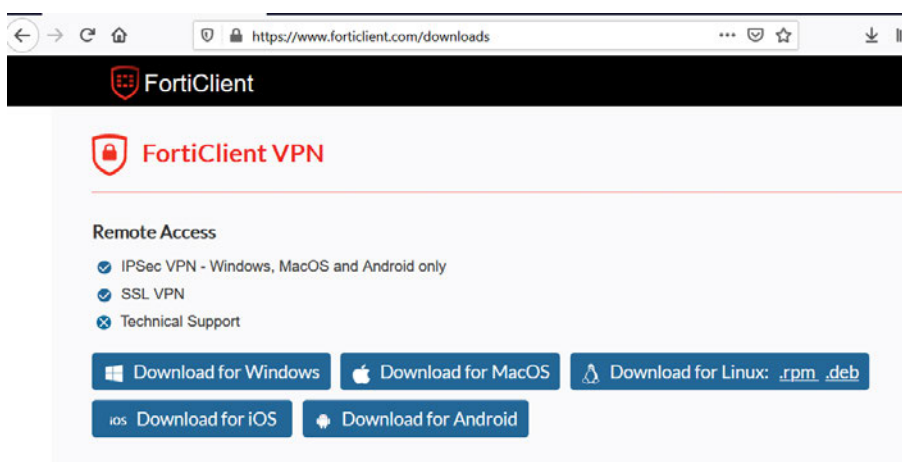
https://www.forticlient.com/downloads

FortiClient

FortiClient VPN

Remote Access

IPSec VPN - Windows, MacOS and Android only

SSL VPN

Technical Support

Download for Windows

Download for MacOS

Download for Linux: .rpm .deb

iOS Download for iOS

Download for Android